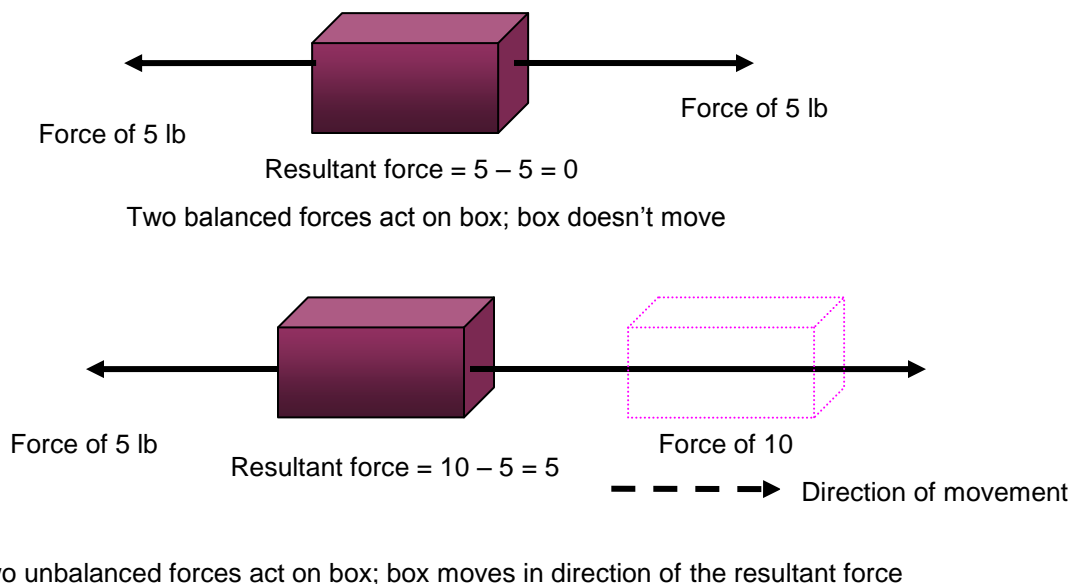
Force of 5 lb

Force of 5 lb

Resultant force = 5 – 5 = 0

Two balanced forces act on box; box doesn’t move

Force of 5 lb

Force of 10

Resultant force = 10 – 5 = 5

Direction of movement

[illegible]o unbalanced forces act on box; box moves in direction of the resultant force